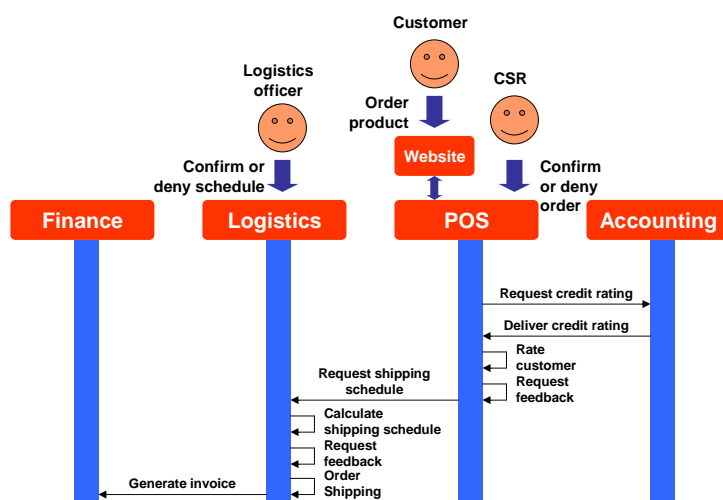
Customer

Logistics officer

Order product

CSR

Website

Confirm or deny schedule

Confirm or deny order

Finance

Logistics

POS

Accounting

Request credit rating

Deliver credit rating

Rate customer

Request feedback

Request shipping schedule

Calculate shipping schedule

Request feedback

Order Shipping

Generate invoice